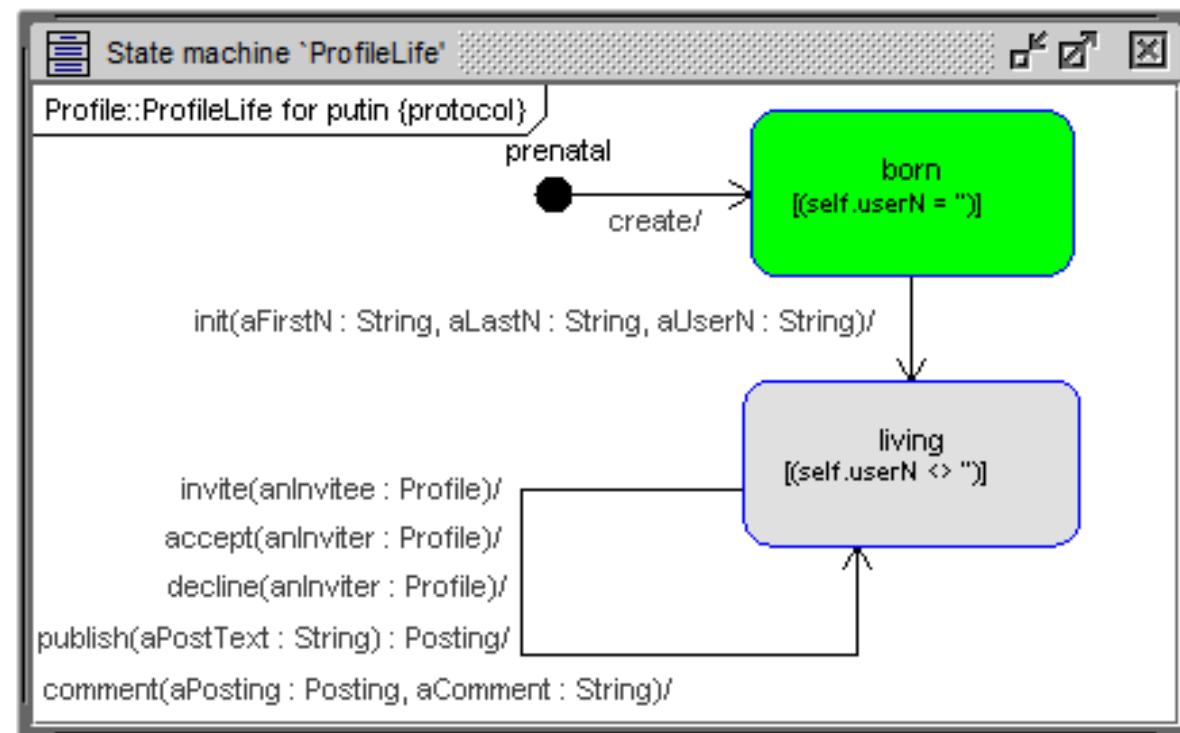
State machine `ProfileLife'

Profile::ProfileLife for putin {protocol}

prenatal

create/

born
[(self.userN = '')]

init(aFirstN : String, aLastN : String, aUserN : String)/

living
[(self.userN <> '')]

invite(anInvitee : Profile)/
accept(anInviter : Profile)/
decline(anInviter : Profile)/
publish(aPostText : String) : Posting/
comment(aPosting : Posting, aComment : String)/